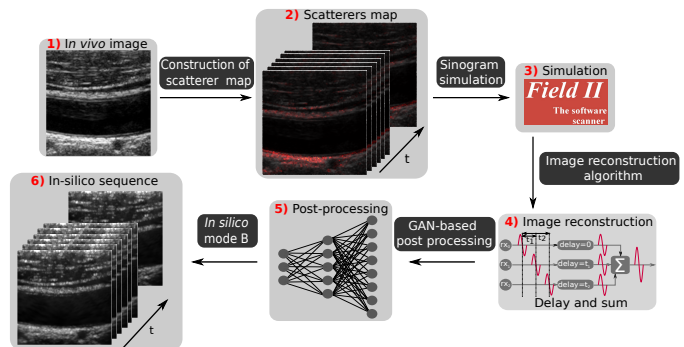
1) In vivo image

Construction of scatterer map

2) Scatterers map

t

Sinogram simulation

3) Simulation

Field II

The software scanner

Image reconstruction algorithm

4) Image reconstruction

$t_1$ $t_2$

$rx_1$ delay=0

$rx_2$ delay=$t_1$

$rx_3$ delay=$t_2$

$\Sigma$

Delay and sum

GAN-based post processing

5) Post-processing

In silico mode B

6) In-silico sequence

t